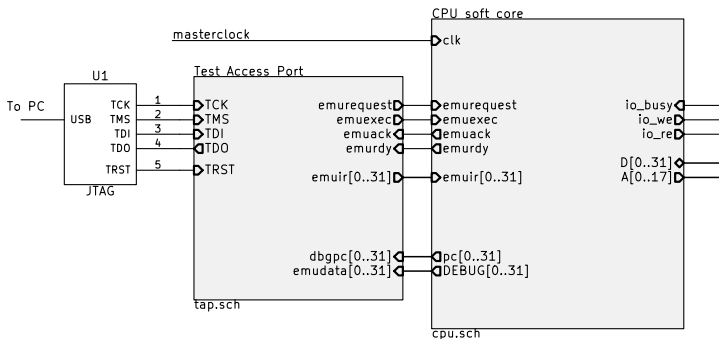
CPU soft core

masterclock

clk

U1

Test Access Port

To PC

USB

TCK
TMS
TDI
TDO
TRST

1
2
3
4
5

TCK
TMS
TDI
TDO
TRST

JTAG

emurequest
emuexec
emuack
emurdy

emuir[0..31]

dbgpc[0..31]
emudata[0..31]

tap.sch

emurequest
emuexec
emuack
emurdy

emuir[0..31]

pc[0..31]
DEBUG[0..31]

io_busy
io_we
io_re

D[0..31]
A[0..17]

cpu.sch